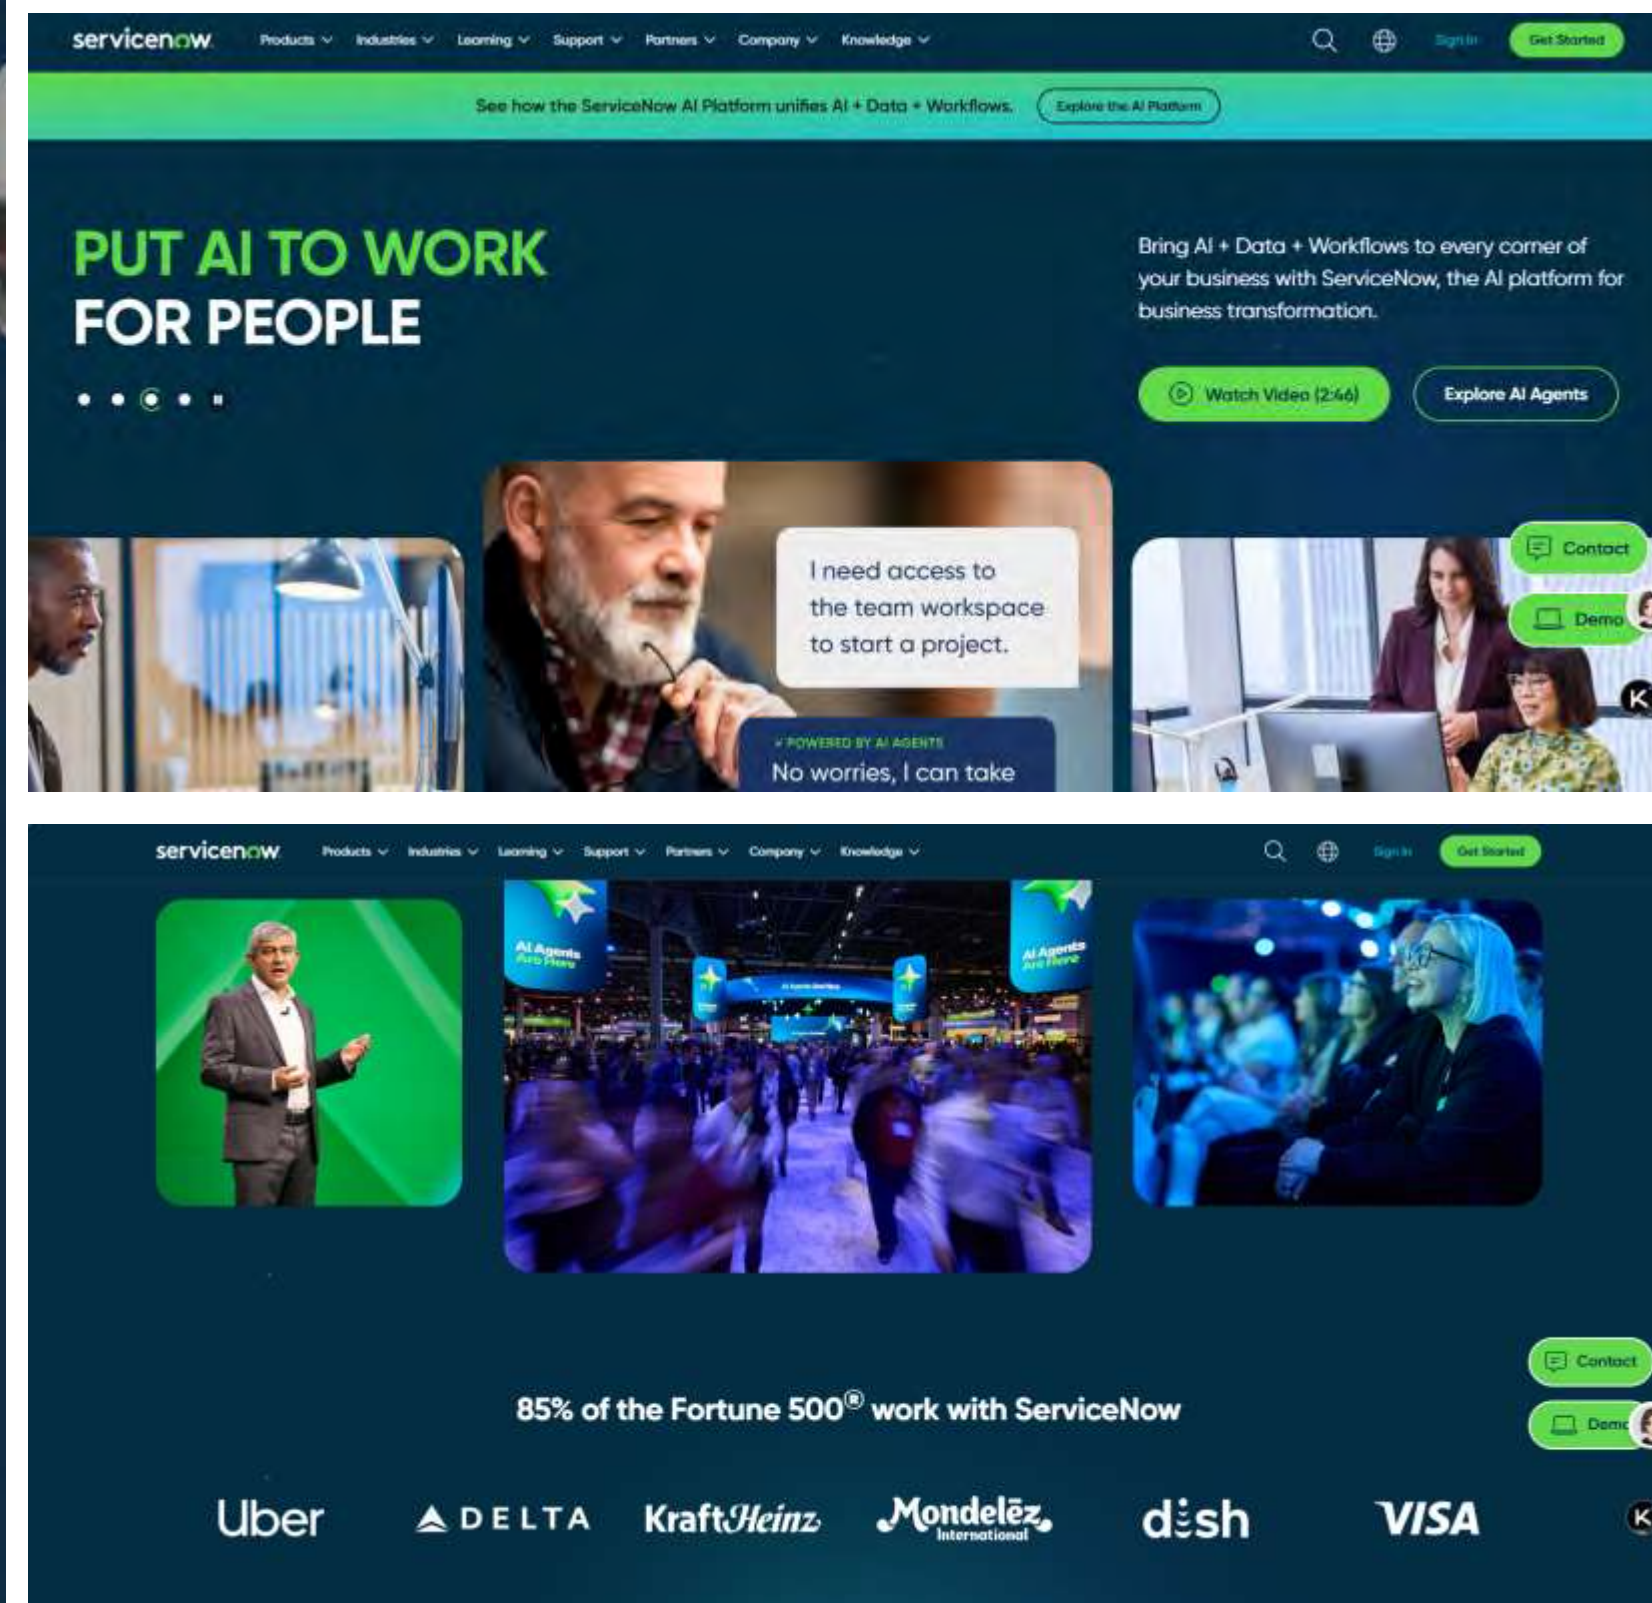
servicenow Products Industries Learning Support Partners Company Knowledge Sign In Get Started

See how the ServiceNow AI Platform unifies AI + Data + Workflows. Explore the AI Platform

PUT AI TO WORK FOR PEOPLE

Bring AI + Data + Workflows to every corner of your business with ServiceNow, the AI platform for business transformation.

Watch Video (2:46) Explore AI Agents

I need access to the team workspace to start a project.

POWERED BY AI AGENTS
No worries, I can take

Contact
Demo

servicenow Products Industries Learning Support Partners Company Knowledge Sign In Get Started

AI Agents Are Here
AI Agents Are Here

Contact
Demo

85% of the Fortune 500® work with ServiceNow

Uber DELTA KraftHeinz Mondelēz International dish VISA